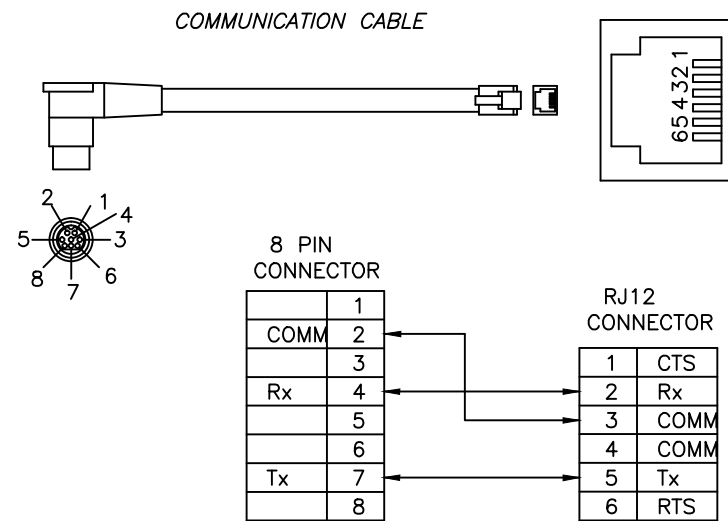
COMMUNICATION CABLE

654321

2 1 4 5 3 8 7 6

8 PIN CONNECTOR

| | |
|---|---|
| | 1 |
| COMM | 2 |
| | 3 |
| Rx | 4 |
| | 5 |
| | 6 |
| Tx | 7 |
| | 8 |

RJ12 CONNECTOR

| | |
|---|---|
| 1 | CTS |
| 2 | Rx |
| 3 | COMM |
| 4 | COMM |
| 5 | Tx |
| 6 | RTS |